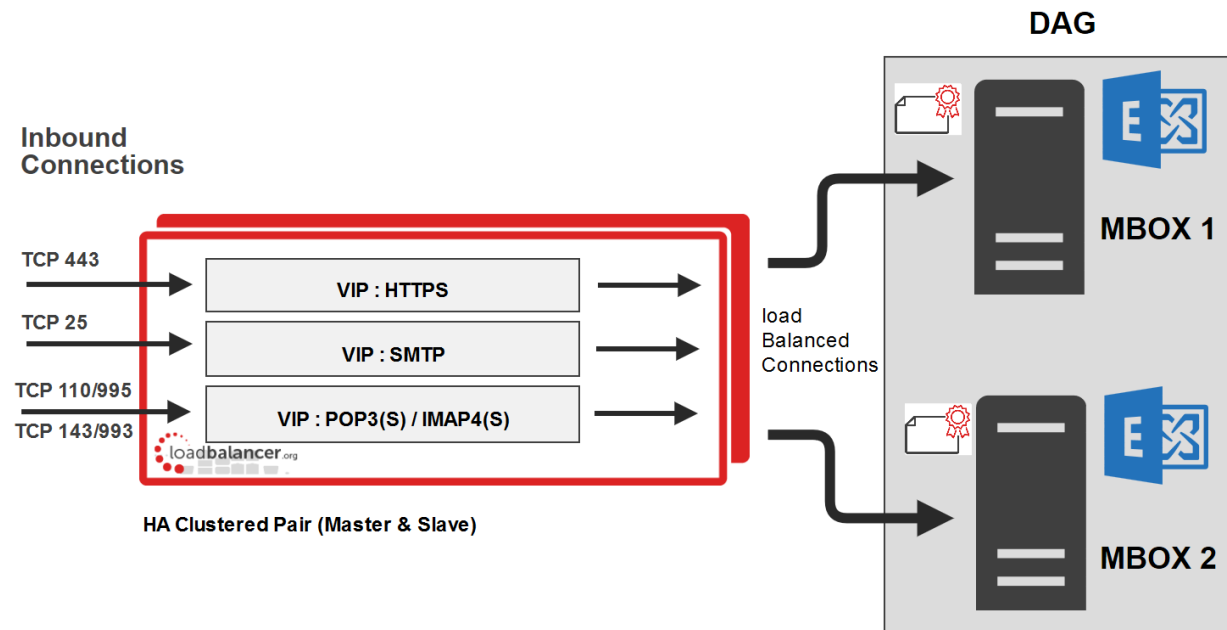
DAG

Inbound Connections

TCP 443

VIP : HTTPS

TCP 25

VIP : SMTP

TCP 110/995

TCP 143/993

VIP : POP3(S) / IMAP4(S)

loadbalancer.org

HA Clustered Pair (Master & Slave)

load Balanced Connections

MBOX 1

MBOX 2